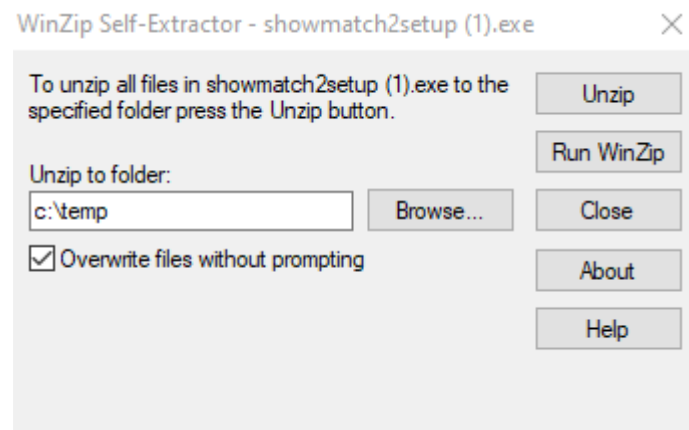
WinZip Self-Extractor - showmatch2setup (1).exe

×

To unzip all files in showmatch2setup (1).exe to the specified folder press the Unzip button.

Unzip to folder:

c:\temp

Browse...

Overwrite files without prompting

Unzip

Run WinZip

Close

About

Help